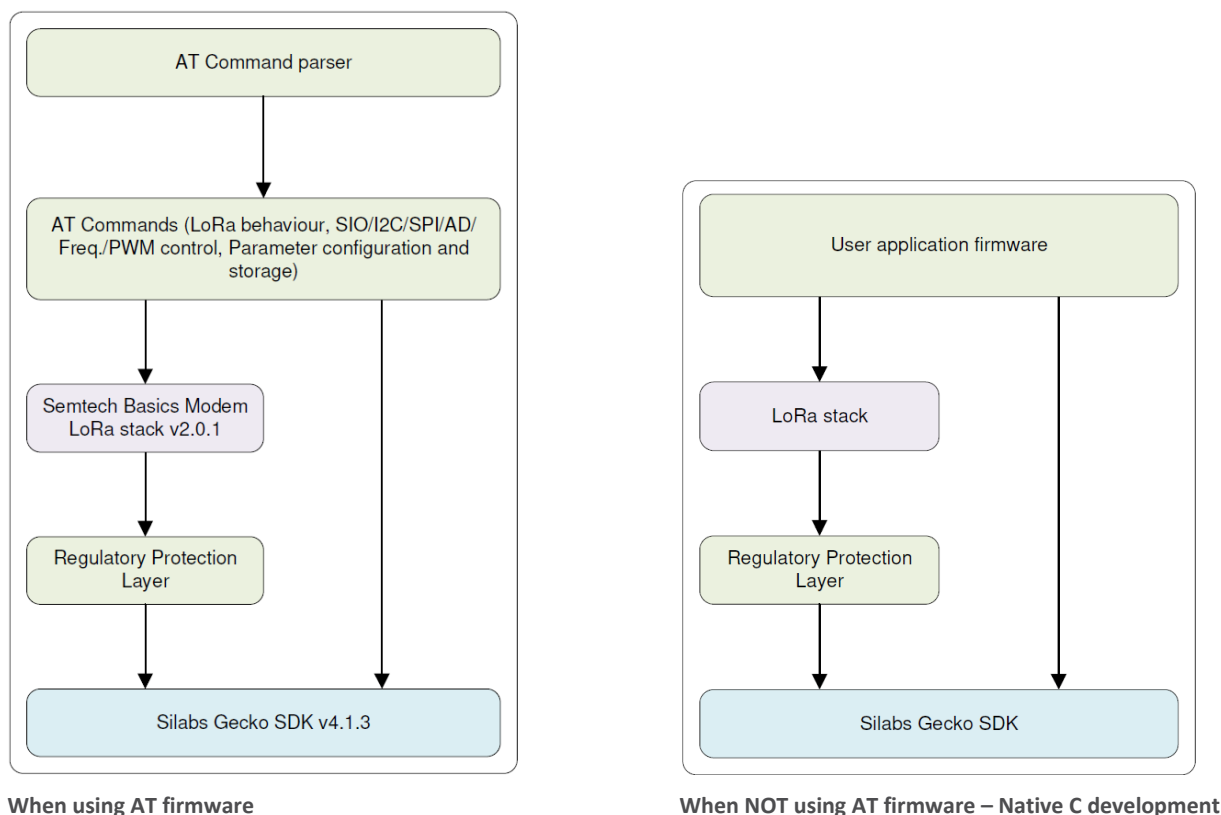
AT Command parser

AT Commands (LoRa behaviour, SIO/I2C/SPI/AD/ Freq./PWM control, Parameter configuration and storage)

Semtech Basics Modem LoRa stack v2.0.1

Regulatory Protection Layer

Silabs Gecko SDK v4.1.3

When using AT firmware

User application firmware

LoRa stack

Regulatory Protection Layer

Silabs Gecko SDK

When NOT using AT firmware – Native C development